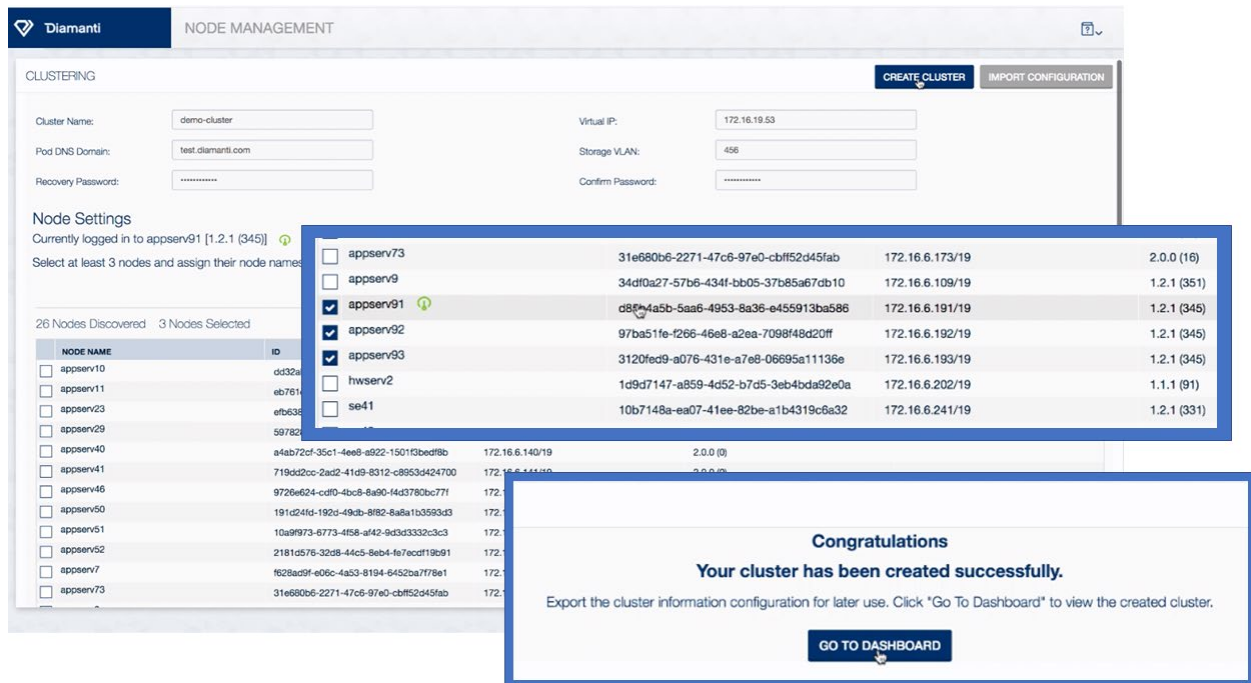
Diamanti NODE MANAGEMENT

CLUSTERING

CREATE CLUSTER IMPORT CONFIGURATION

Cluster Name: demo-cluster
Virtual IP: 172.16.19.53
Pod DNS Domain: test.diamanti.com
Storage VLAN: 456
Recovery Password: ············
Confirm Password: ············

Node Settings

Currently logged in to appserv91 [1.2.1 (345)]

Select at least 3 nodes and assign their node names

26 Nodes Discovered 3 Nodes Selected

| NODE NAME | ID | | |
|---|---|---|---|
| appserv10 | dd32a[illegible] | | |
| appserv11 | eb761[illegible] | | |
| appserv23 | efb638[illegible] | | |
| appserv29 | 597828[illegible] | | |
| appserv40 | a4ab72cf-35c1-4ee8-a922-1501f3bedf8b | 172.16.6.140/19 | 2.0.0 (0) |
| appserv41 | 719dd2cc-2ad2-41d9-8312-c8953d424700 | 172.16.6.141/19 | 2.0.0 (0) |
| appserv46 | 9726e624-cdf0-4bc8-8a90-f4d3780bc77f | 172.1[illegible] | |
| appserv50 | 191d24fd-192d-49db-8f82-8a8a1b3593d3 | 172.1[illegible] | |
| appserv51 | 10a9f973-6773-4f58-af42-9d3d3332c3c3 | 172.1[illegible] | |
| appserv52 | 2181d576-32d8-44c5-8eb4-fe7ecdf19b91 | 172.1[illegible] | |
| appserv7 | f628ad9f-e06c-4a53-8194-6452ba7f78e1 | 172.1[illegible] | |
| appserv73 | 31e680b6-2271-47c6-97e0-cbff52d45fab | 172.1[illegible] | |

| | | | |
|---|---|---|---|
| appserv73 | 31e680b6-2271-47c6-97e0-cbff52d45fab | 172.16.6.173/19 | 2.0.0 (16) |
| appserv9 | 34df0a27-57b6-434f-bb05-37b85a67db10 | 172.16.6.109/19 | 1.2.1 (351) |
| appserv91 | d8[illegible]4a5b-5aa6-4953-8a36-e455913ba586 | 172.16.6.191/19 | 1.2.1 (345) |
| appserv92 | 97ba51fe-f266-46e8-a2ea-7098f48d20ff | 172.16.6.192/19 | 1.2.1 (345) |
| appserv93 | 3120fed9-a076-431e-a7e8-06695a11136e | 172.16.6.193/19 | 1.2.1 (345) |
| hwserv2 | 1d9d7147-a859-4d52-b7d5-3eb4bda92e0a | 172.16.6.202/19 | 1.1.1 (91) |
| se41 | 10b7148a-ea07-41ee-82be-a1b4319c6a32 | 172.16.6.241/19 | 1.2.1 (331) |

Congratulations
Your cluster has been created successfully.
Export the cluster information configuration for later use. Click "Go To Dashboard" to view the created cluster.
GO TO DASHBOARD